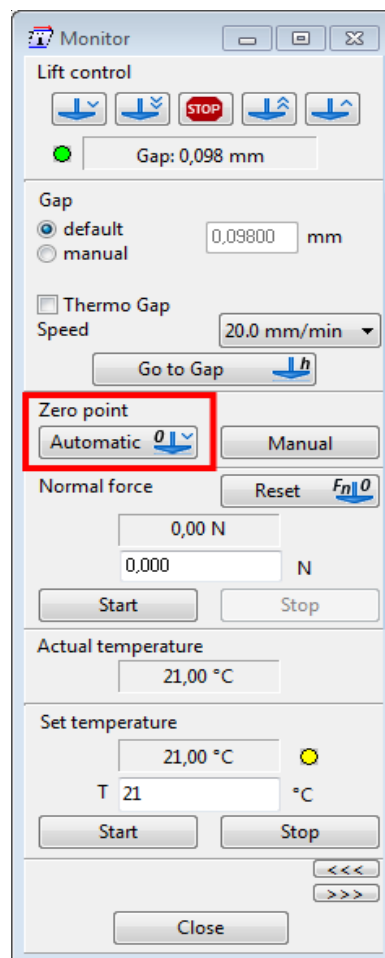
Monitor

Lift control

STOP

Gap: 0,098 mm

Gap

default

manual

0,09800 mm

Thermo Gap

Speed 20.0 mm/min

Go to Gap h

Zero point

Automatic 0

Manual

Normal force

Reset Fn 0

0,00 N

0,000 N

Start

Stop

Actual temperature

21,00 °C

Set temperature

21,00 °C

T 21 °C

Start

Stop

<<<

>>>

Close